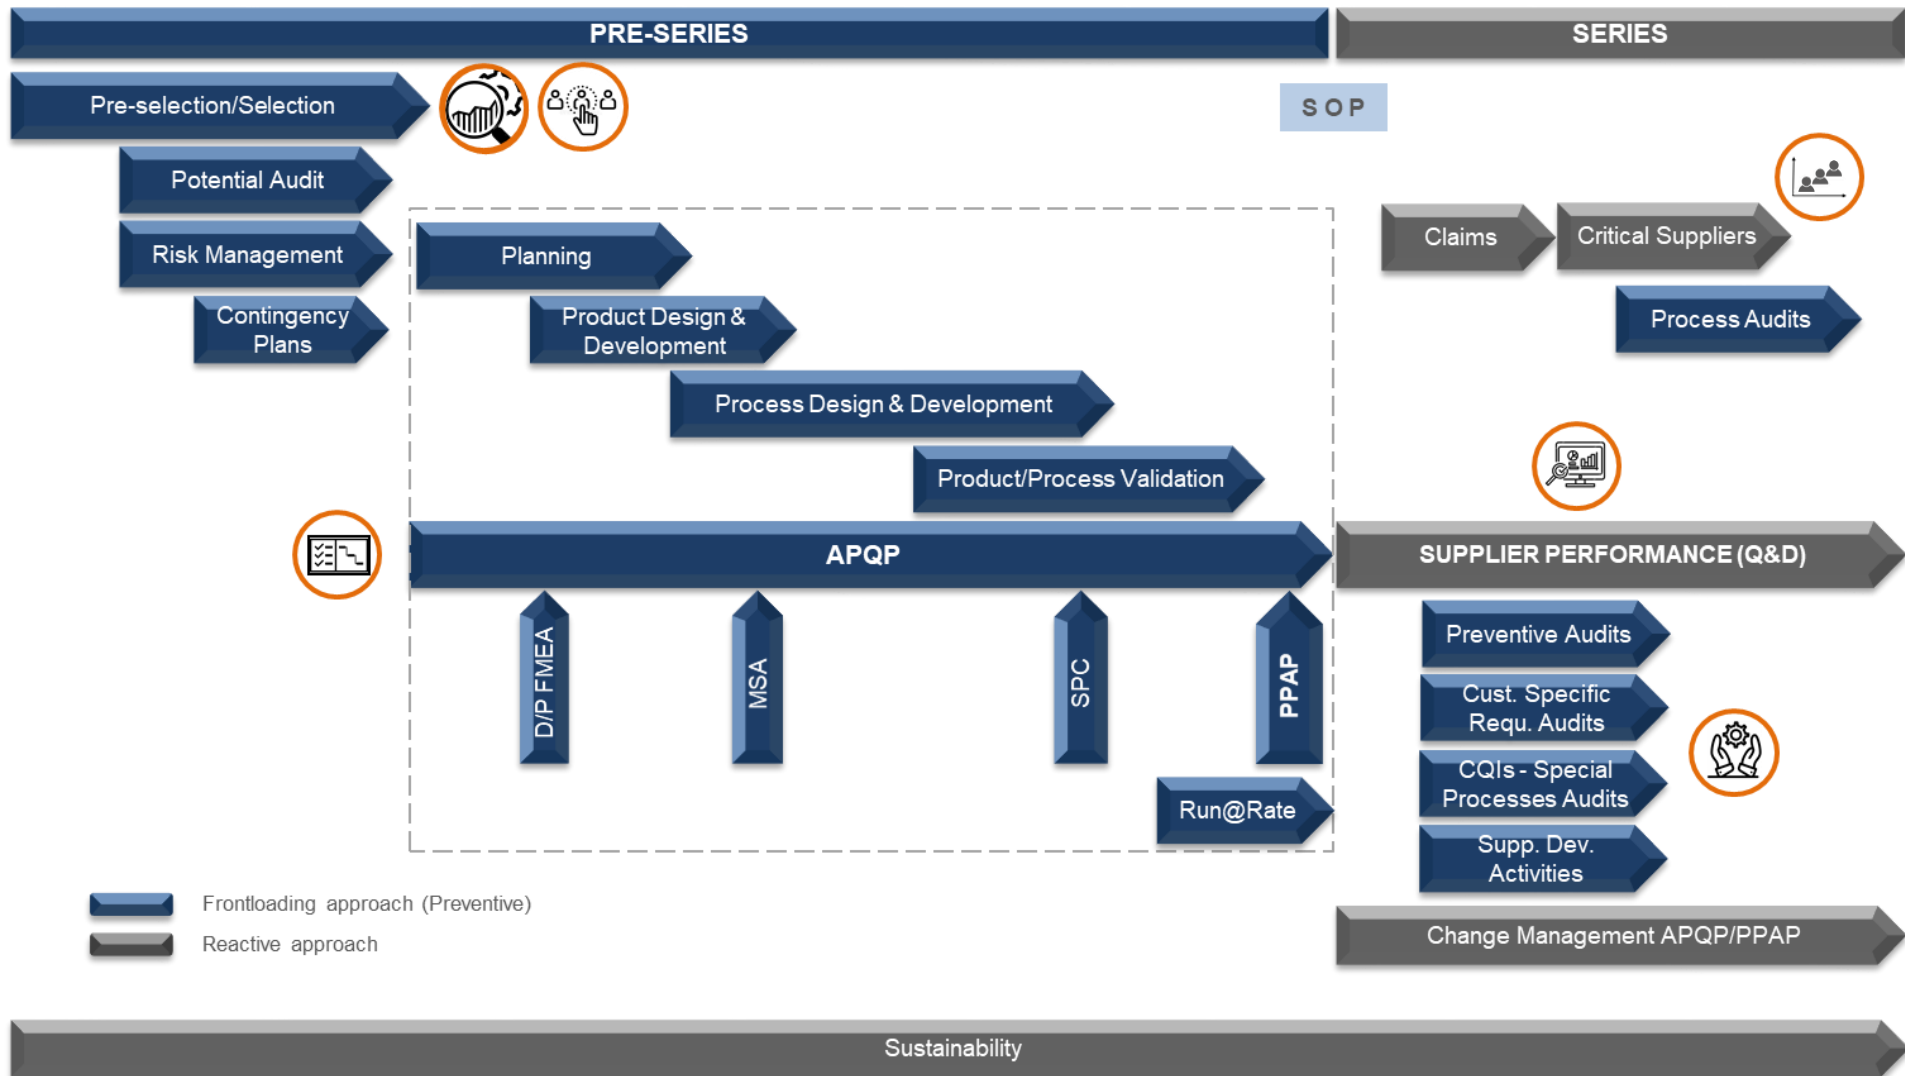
PRE-SERIES

SERIES

Pre-selection/Selection

SOP

Potential Audit

Risk Management

Contingency Plans

Planning

Product Design & Development

Process Design & Development

Product/Process Validation

Claims

Critical Suppliers

Process Audits

APQP

SUPPLIER PERFORMANCE (Q&D)

D/P FMEA

MSA

SPC

PPAP

Run@Rate

Preventive Audits

Cust. Specific Requ. Audits

CQIs - Special Processes Audits

Supp. Dev. Activities

Frontloading approach (Preventive)

Reactive approach

Change Management APQP/PPAP

Sustainability